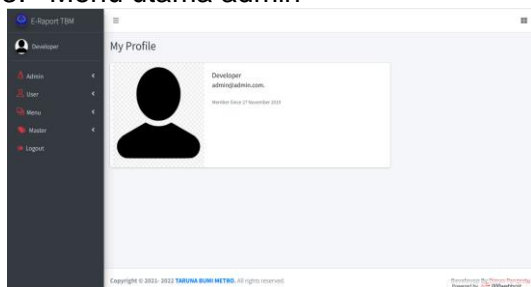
3. Menu utama admin

E-Raport TBM
≡
Developer
My Profile
Admin
User
Menu
Master
Logout
Developer
admin@admin.com.
Member Since 27 November 2019
Copyright © 2011- 2022 TARUNA BUMI METRO. All rights reserved.
Developed By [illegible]
Powered by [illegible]